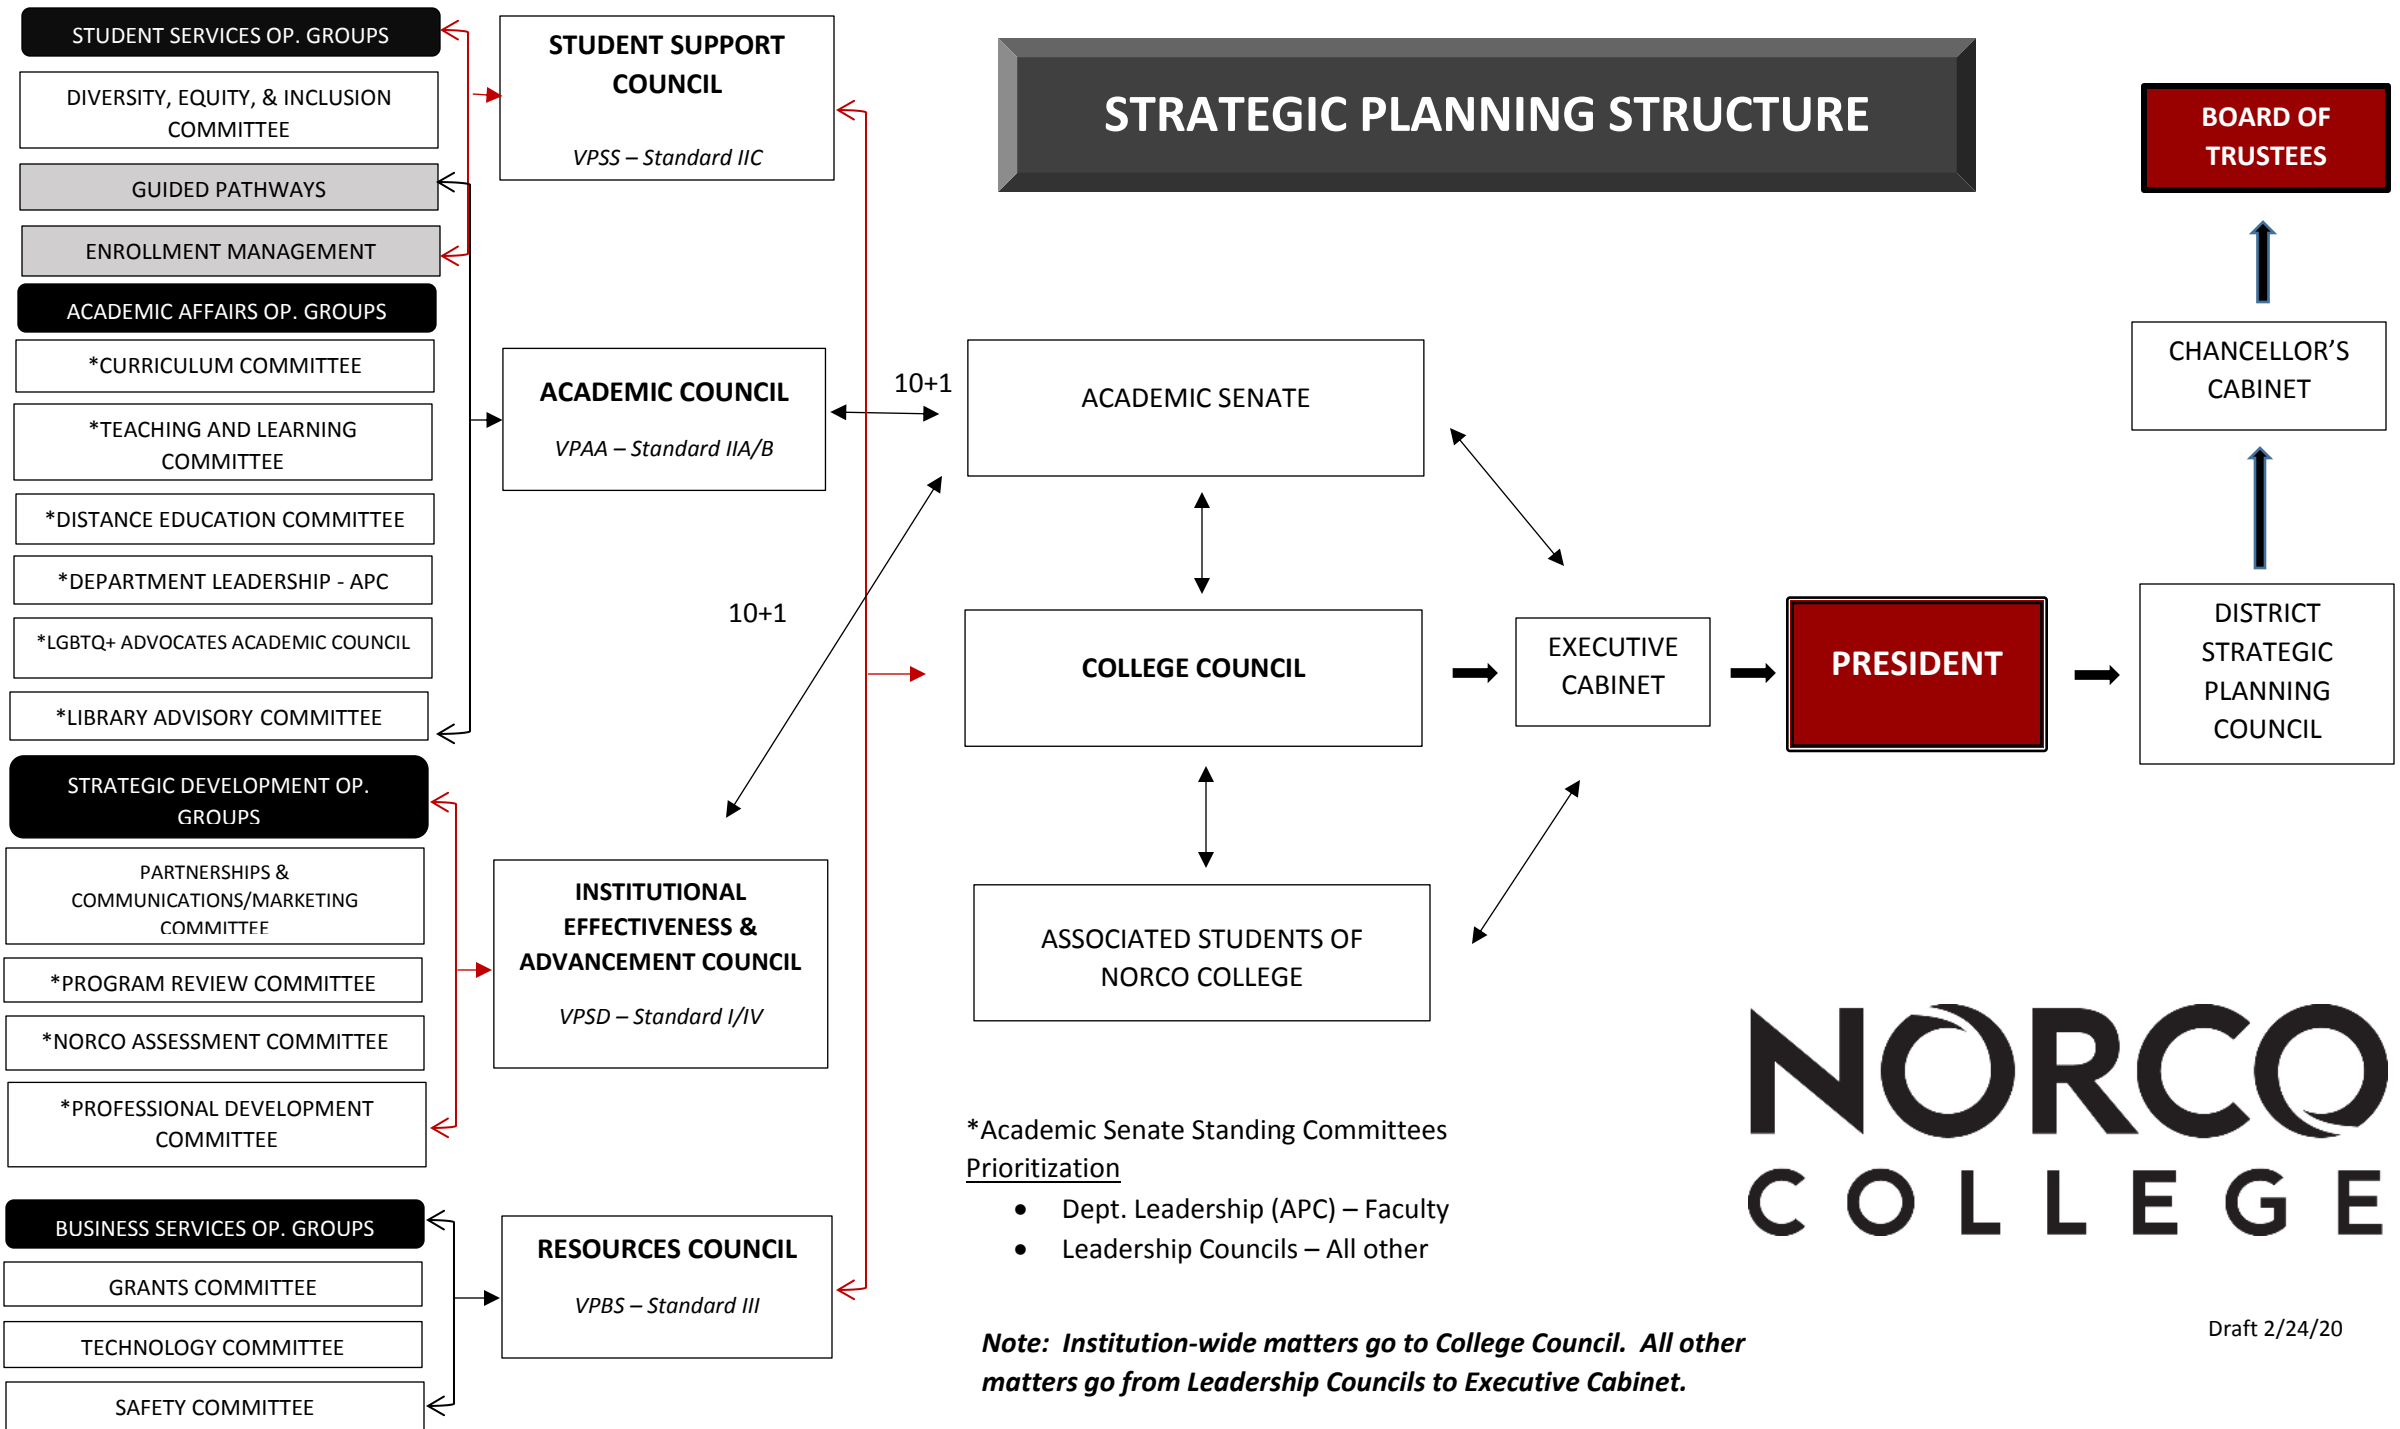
STUDENT SERVICES OP. GROUPS

DIVERSITY, EQUITY, & INCLUSION COMMITTEE

GUIDED PATHWAYS

ENROLLMENT MANAGEMENT

ACADEMIC AFFAIRS OP. GROUPS

*CURRICULUM COMMITTEE

*TEACHING AND LEARNING COMMITTEE

*DISTANCE EDUCATION COMMITTEE

*DEPARTMENT LEADERSHIP - APC

*LGBTQ+ ADVOCATES ACADEMIC COUNCIL

*LIBRARY ADVISORY COMMITTEE

STRATEGIC DEVELOPMENT OP. GROUPS

PARTNERSHIPS & COMMUNICATIONS/MARKETING COMMITTEE

*PROGRAM REVIEW COMMITTEE

*NORCO ASSESSMENT COMMITTEE

*PROFESSIONAL DEVELOPMENT COMMITTEE

BUSINESS SERVICES OP. GROUPS

GRANTS COMMITTEE

TECHNOLOGY COMMITTEE

SAFETY COMMITTEE

STUDENT SUPPORT COUNCIL

VPSS – Standard IIC

ACADEMIC COUNCIL

VPAA – Standard IIA/B

INSTITUTIONAL EFFECTIVENESS & ADVANCEMENT COUNCIL

VPSD – Standard I/IV

RESOURCES COUNCIL

VPBS – Standard III

10+1

10+1

STRATEGIC PLANNING STRUCTURE

BOARD OF TRUSTEES

CHANCELLOR'S CABINET

ACADEMIC SENATE

COLLEGE COUNCIL

EXECUTIVE CABINET

PRESIDENT

DISTRICT STRATEGIC PLANNING COUNCIL

ASSOCIATED STUDENTS OF NORCO COLLEGE

NORCO COLLEGE

*Academic Senate Standing Committees

Prioritization

• Dept. Leadership (APC) – Faculty
• Leadership Councils – All other

Note: Institution-wide matters go to College Council. All other matters go from Leadership Councils to Executive Cabinet.

Draft 2/24/20